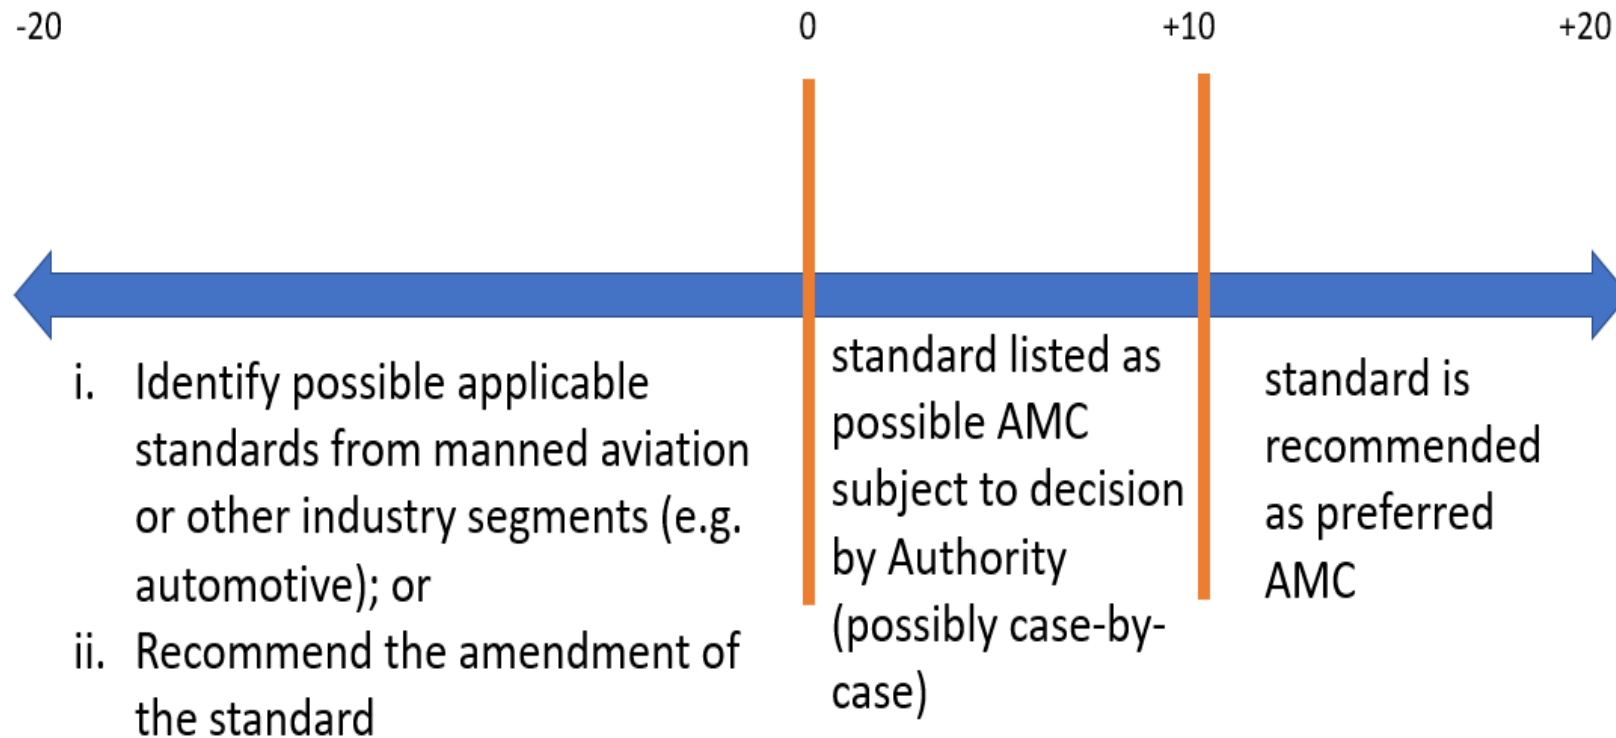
-20

0

+10

+20

i. Identify possible applicable standards from manned aviation or other industry segments (e.g. automotive); or

ii. Recommend the amendment of the standard

standard listed as possible AMC subject to decision by Authority (possibly case-by-case)

standard is recommended as preferred AMC